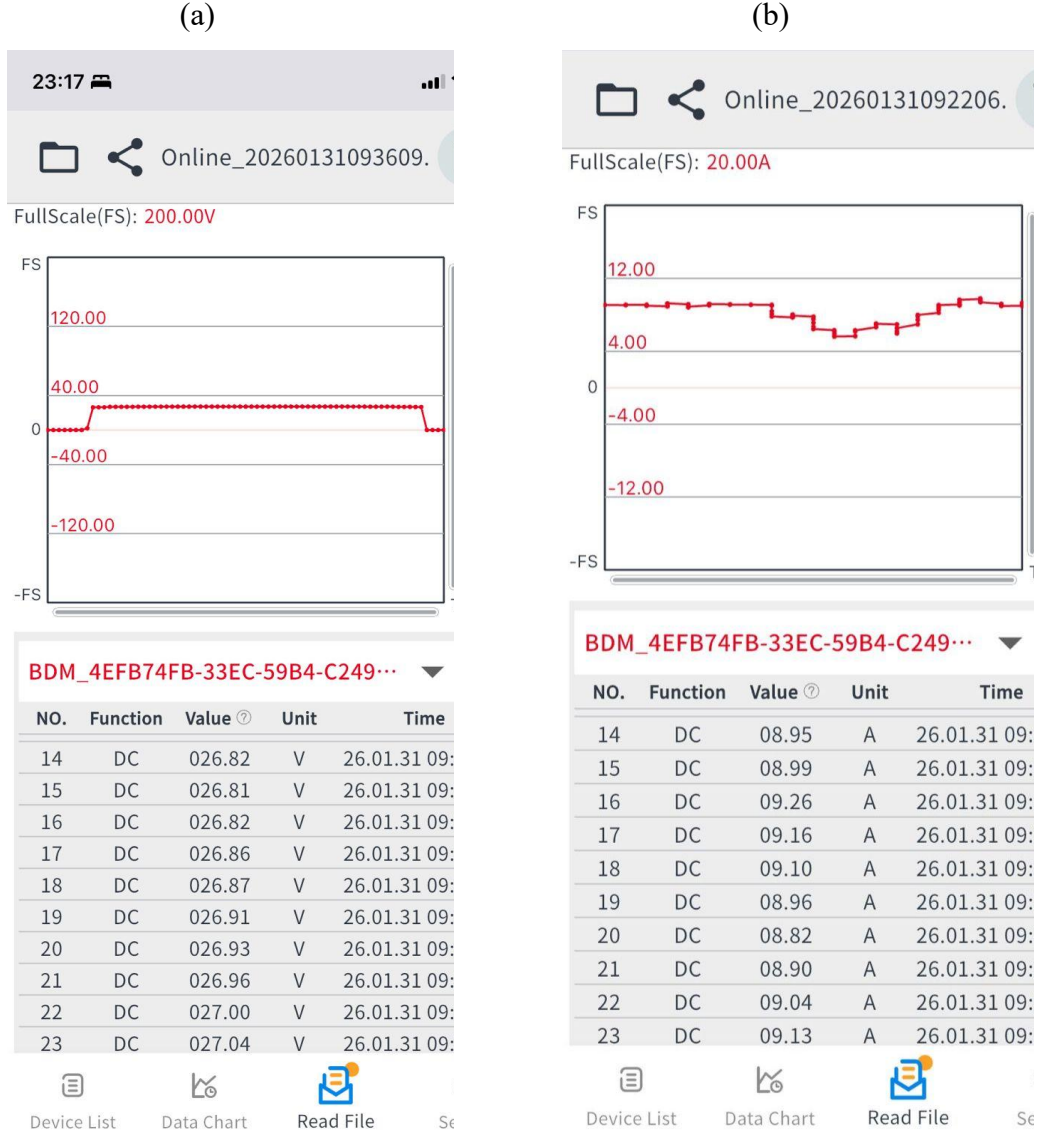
(a)

23:17

Online_20260131093609.

FullScale(FS): 200.00V

FS
120.00
40.00
0
-40.00
-120.00
-FS

BDM_4EFB74FB-33EC-59B4-C249···

| NO. | Function | Value | Unit | Time |
|---|---|---|---|---|
| 14 | DC | 026.82 | V | 26.01.31 09: |
| 15 | DC | 026.81 | V | 26.01.31 09: |
| 16 | DC | 026.82 | V | 26.01.31 09: |
| 17 | DC | 026.86 | V | 26.01.31 09: |
| 18 | DC | 026.87 | V | 26.01.31 09: |
| 19 | DC | 026.91 | V | 26.01.31 09: |
| 20 | DC | 026.93 | V | 26.01.31 09: |
| 21 | DC | 026.96 | V | 26.01.31 09: |
| 22 | DC | 027.00 | V | 26.01.31 09: |
| 23 | DC | 027.04 | V | 26.01.31 09: |

Device List Data Chart Read File Se

(b)

Online_20260131092206.

FullScale(FS): 20.00A

FS
12.00
4.00
0
-4.00
-12.00
-FS

BDM_4EFB74FB-33EC-59B4-C249···

| NO. | Function | Value | Unit | Time |
|---|---|---|---|---|
| 14 | DC | 08.95 | A | 26.01.31 09: |
| 15 | DC | 08.99 | A | 26.01.31 09: |
| 16 | DC | 09.26 | A | 26.01.31 09: |
| 17 | DC | 09.16 | A | 26.01.31 09: |
| 18 | DC | 09.10 | A | 26.01.31 09: |
| 19 | DC | 08.96 | A | 26.01.31 09: |
| 20 | DC | 08.82 | A | 26.01.31 09: |
| 21 | DC | 08.90 | A | 26.01.31 09: |
| 22 | DC | 09.04 | A | 26.01.31 09: |
| 23 | DC | 09.13 | A | 26.01.31 09: |

Device List Data Chart Read File Se